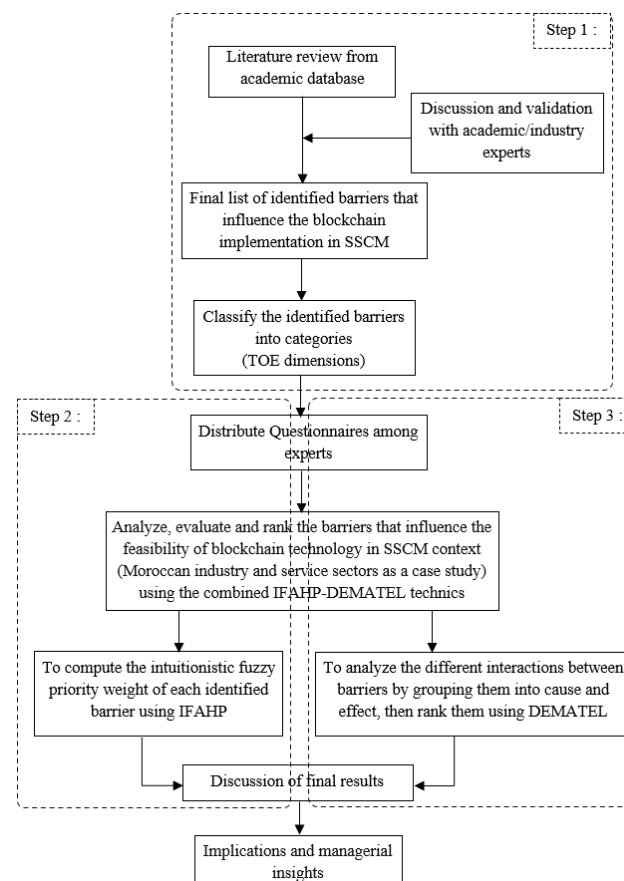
Step 1 :

Literature review from academic database

Discussion and validation with academic/industry experts

Final list of identified barriers that influence the blockchain implementation in SSCM

Classify the identified barriers into categories (TOE dimensions)

Step 2 :

Step 3 :

Distribute Questionnaires among experts

Analyze, evaluate and rank the barriers that influence the feasibility of blockchain technology in SSCM context (Moroccan industry and service sectors as a case study) using the combined IFAHP-DEMATEL technics

To compute the intuitionistic fuzzy priority weight of each identified barrier using IFAHP

To analyze the different interactions between barriers by grouping them into cause and effect, then rank them using DEMATEL

Discussion of final results

Implications and managerial insights